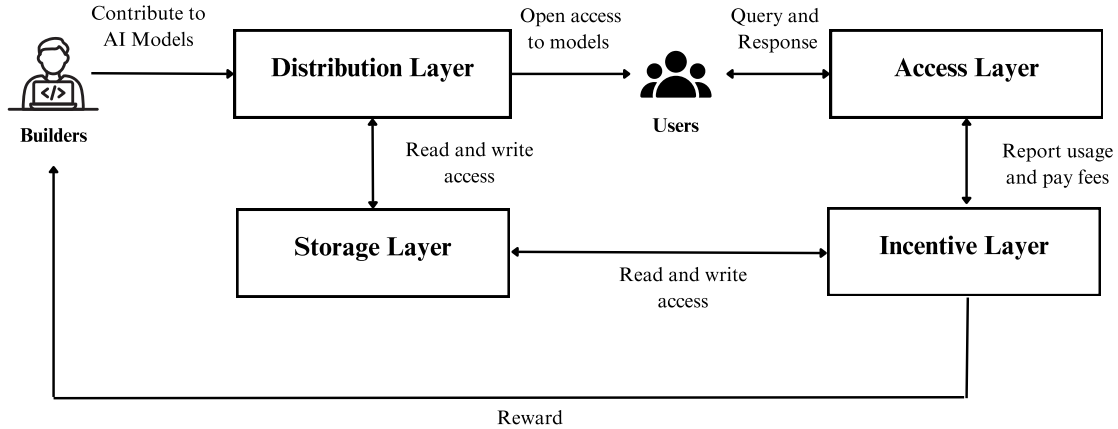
</>

Builders

Contribute to AI Models

Distribution Layer

Open access to models

Users

Query and Response

Access Layer

Read and write access

Report usage and pay fees

Storage Layer

Read and write access

Incentive Layer

Reward